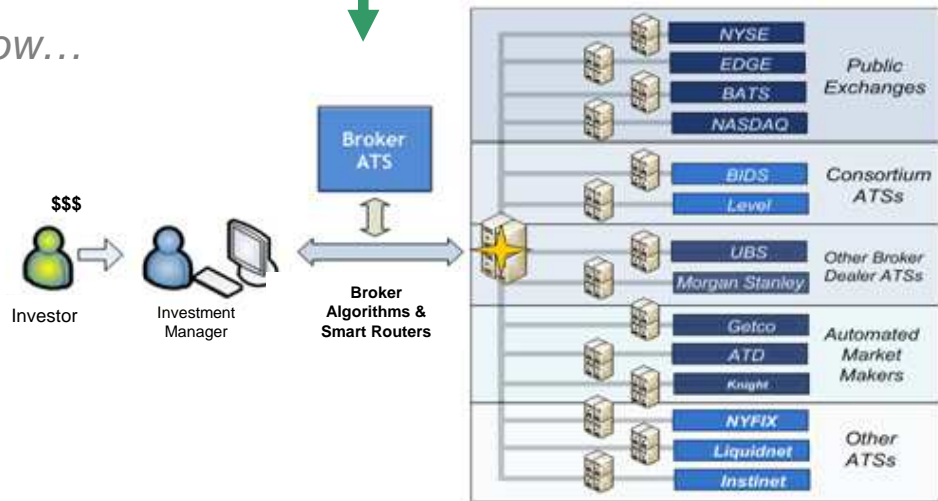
ow...

Broker ATS

$$$

Investor

Investment Manager

Broker Algorithms & Smart Routers

NYSE
EDGE
BATS
NASDAQ

Public Exchanges

BIDS
Level

Consortium ATSs

UBS
Morgan Stanley

Other Broker Dealer ATSs

Getco
ATD
Knight

Automated Market Makers

NYFIX
Liquidnet
Instinet

Other ATSs